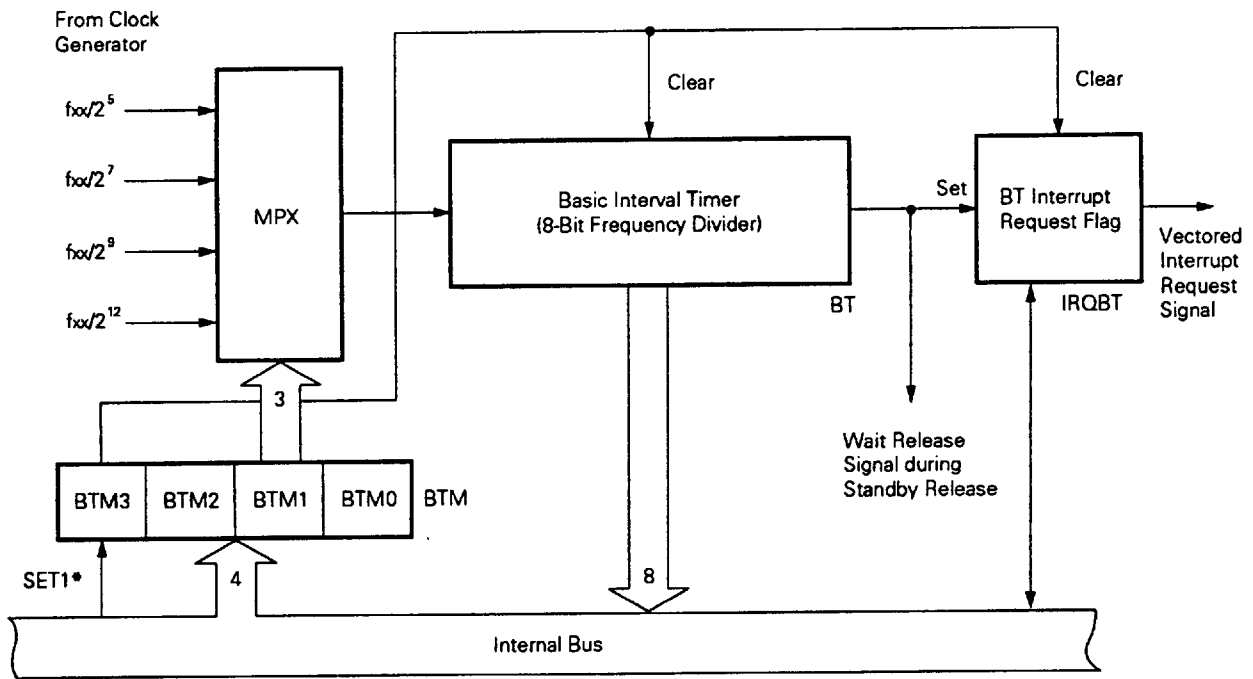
From Clock Generator

$f_{xx}/2^5$

$f_{xx}/2^7$

$f_{xx}/2^9$

$f_{xx}/2^{12}$

MPX

Clear

Clear

Basic Interval Timer (8-Bit Frequency Divider)

Set

BT Interrupt Request Flag

Vectored Interrupt Request Signal

BT

IRQBT

3

BTM3 | BTM2 | BTM1 | BTM0 | BTM

Wait Release Signal during Standby Release

SET1*

4

8

Internal Bus